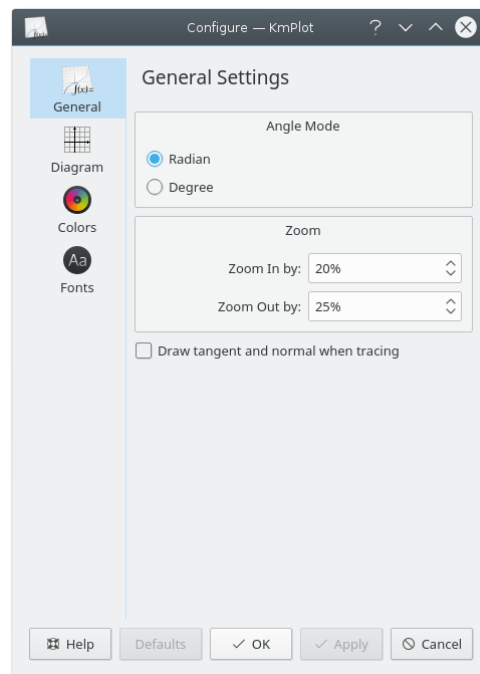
Configure — KmPlot

General

Diagram

Colors

Aa

Fonts

General Settings

Angle Mode

Radian

Degree

Zoom

Zoom In by: 20%

Zoom Out by: 25%

Draw tangent and normal when tracing

Help

Defaults

OK

Apply

Cancel